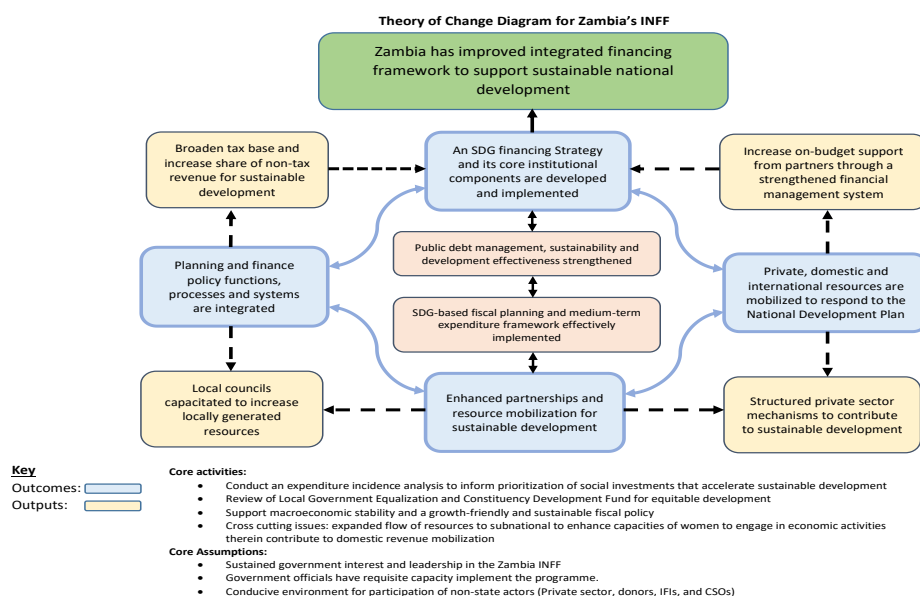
Theory of Change Diagram for Zambia's INFF

Zambia has improved integrated financing framework to support sustainable national development

Broaden tax base and increase share of non-tax revenue for sustainable development

An SDG financing Strategy and its core institutional components are developed and implemented

Increase on-budget support from partners through a strengthened financial management system

Public debt management, sustainability and development effectiveness strengthened

Planning and finance policy functions, processes and systems are integrated

Private, domestic and international resources are mobilized to respond to the National Development Plan

SDG-based fiscal planning and medium-term expenditure framework effectively implemented

Local councils capacitated to increase locally generated resources

Enhanced partnerships and resource mobilization for sustainable development

Structured private sector mechanisms to contribute to sustainable development

Key
Outcomes:
Outputs:

Core activities:
- Conduct an expenditure incidence analysis to inform prioritization of social investments that accelerate sustainable development
- Review of Local Government Equalization and Constituency Development Fund for equitable development
- Support macroeconomic stability and a growth-friendly and sustainable fiscal policy
- Cross cutting issues: expanded flow of resources to subnational to enhance capacities of women to engage in economic activities therein contribute to domestic revenue mobilization

Core Assumptions:
- Sustained government interest and leadership in the Zambia INFF
- Government officials have requisite capacity implement the programme.
- Conducive environment for participation of non-state actors (Private sector, donors, IFIs, and CSOs)